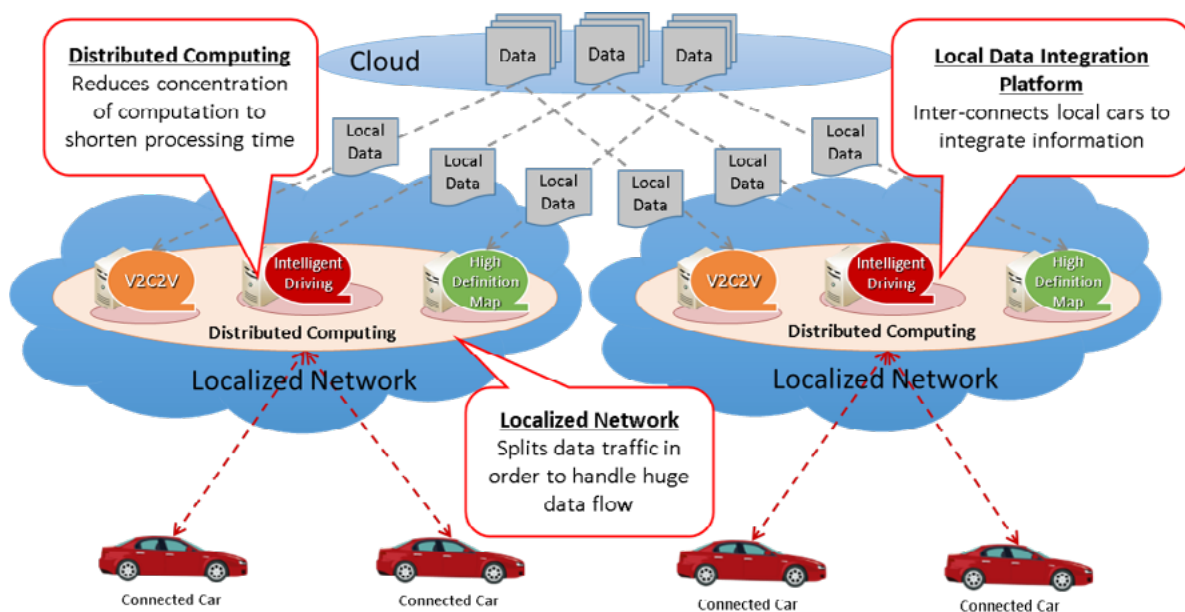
Distributed Computing
Reduces concentration of computation to shorten processing time

Cloud

Data

Data

Data

Local Data Integration Platform
Inter-connects local cars to integrate information

Local Data

Local Data

Local Data

Local Data

Local Data

Local Data

V2C2V

Intelligent Driving

High Definition Map

Distributed Computing

Localized Network

V2C2V

Intelligent Driving

High Definition Map

Distributed Computing

Localized Network

Localized Network
Splits data traffic in order to handle huge data flow

Connected Car

Connected Car

Connected Car

Connected Car